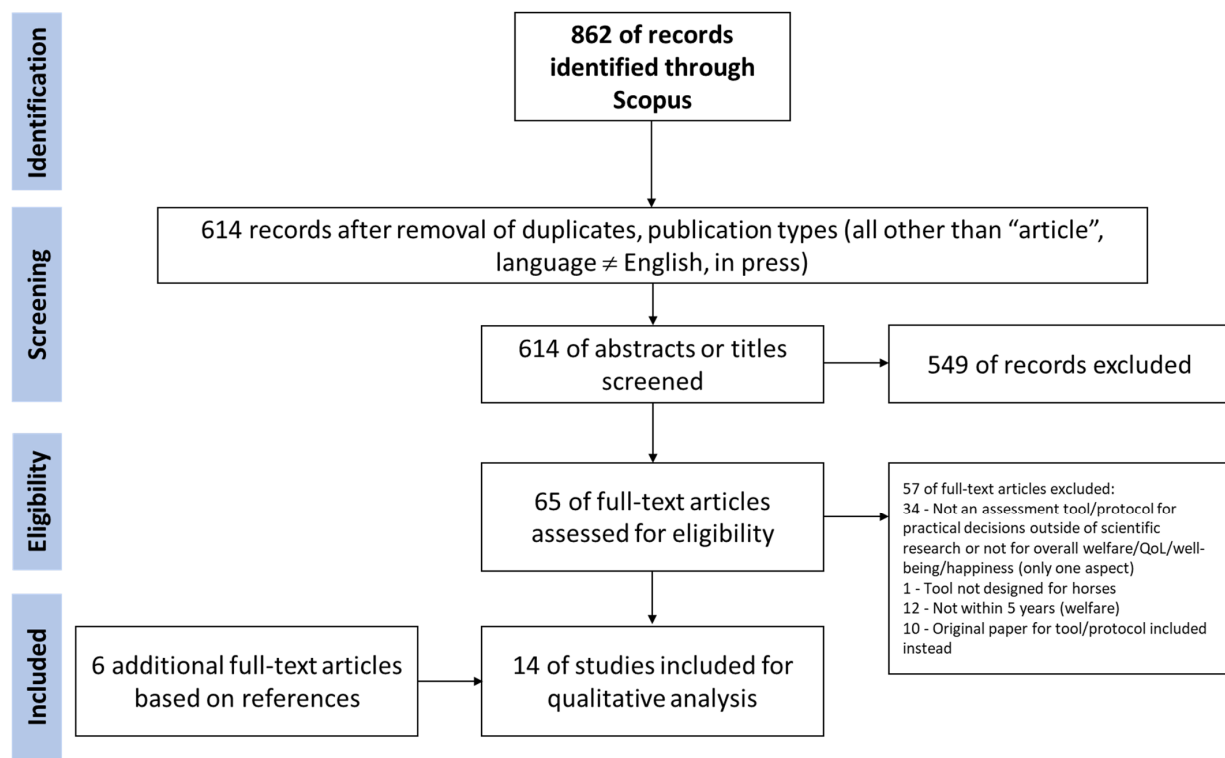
Identification

862 of records identified through Scopus

Screening

614 records after removal of duplicates, publication types (all other than "article", language $\neq$ English, in press)

614 of abstracts or titles screened

549 of records excluded

Eligibility

65 of full-text articles assessed for eligibility

57 of full-text articles excluded:
34 - Not an assessment tool/protocol for practical decisions outside of scientific research or not for overall welfare/QoL/well-being/happiness (only one aspect)
1 - Tool not designed for horses
12 - Not within 5 years (welfare)
10 - Original paper for tool/protocol included instead

Included

6 additional full-text articles based on references

14 of studies included for qualitative analysis